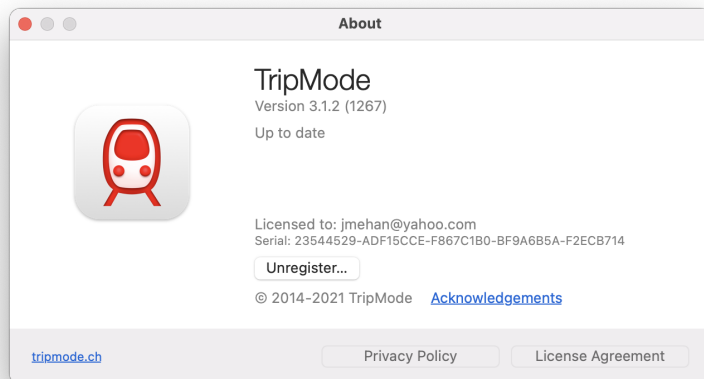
About

TripMode
Version 3.1.2 (1267)
Up to date

Licensed to: jmehan@yahoo.com
Serial: 23544529-ADF15CCE-F867C1B0-BF9A6B5A-F2ECB714

Unregister...

© 2014-2021 TripMode Acknowledgements

tripmode.ch

Privacy Policy

License Agreement